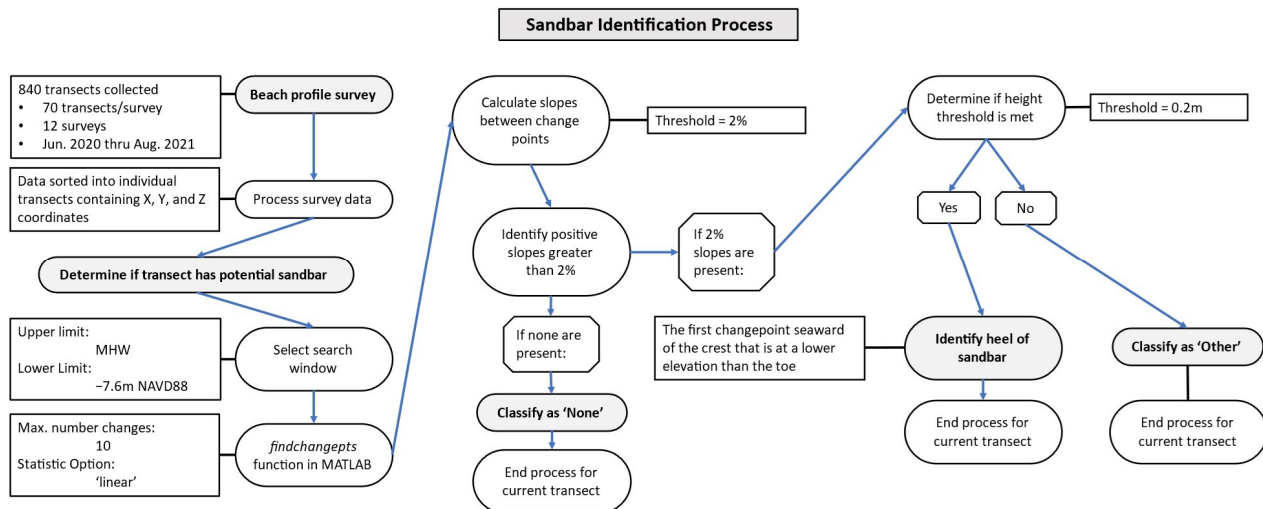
Sandbar Identification Process

840 transects collected
• 70 transects/survey
• 12 surveys
• Jun. 2020 thru Aug. 2021

Beach profile survey

Data sorted into individual transects containing X, Y, and Z coordinates

Process survey data

Determine if transect has potential sandbar

Upper limit:
MHW
Lower Limit:
−7.6m NAVD88

Select search window

Max. number changes:
10
Statistic Option:
'linear'

findchangepts function in MATLAB

Calculate slopes between change points

Threshold = 2%

Identify positive slopes greater than 2%

If 2% slopes are present:

If none are present:

Classify as 'None'

End process for current transect

Determine if height threshold is met

Threshold = 0.2m

Yes

No

The first changepoint seaward of the crest that is at a lower elevation than the toe

Identify heel of sandbar

End process for current transect

Classify as 'Other'

End process for current transect